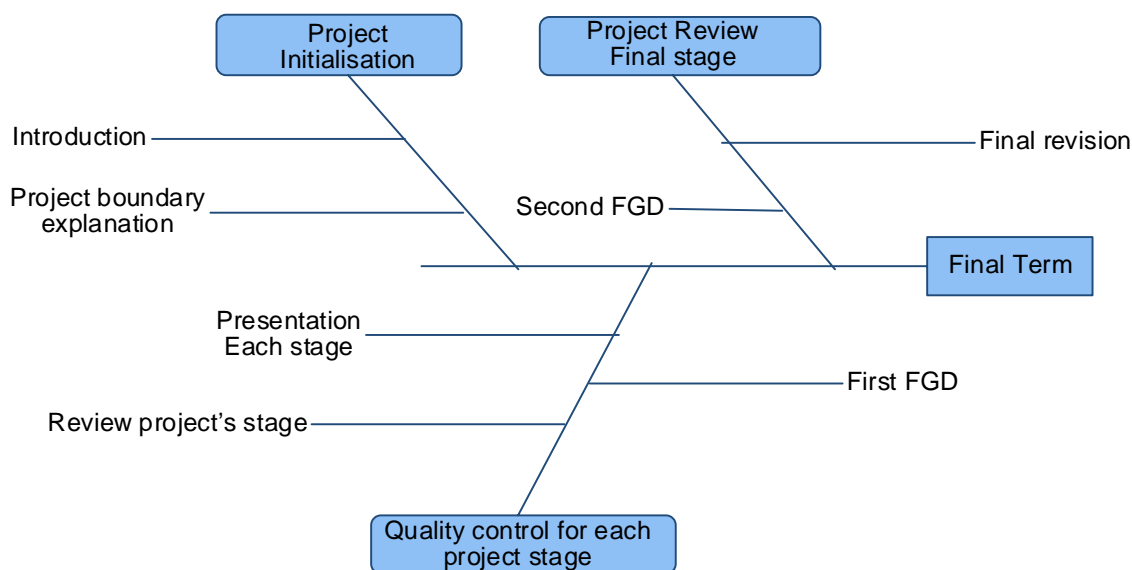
Project Initialisation

Project Review Final stage

Introduction

Final revision

Project boundary explanation

Second FGD

Final Term

Presentation Each stage

First FGD

Review project’s stage

Quality control for each project stage